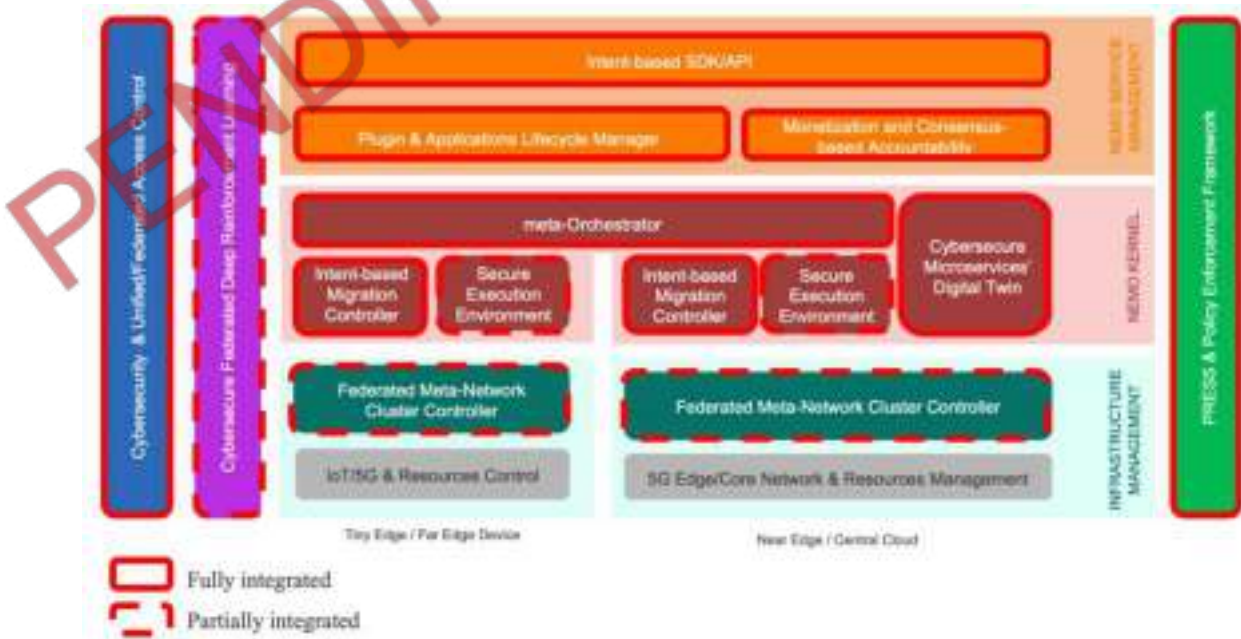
PENDI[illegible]

Cybersecurity & Unified/Federated Access Control

Cybersecure Federated Deep Reinforcement Learning

Intent-based SDK/API

Plugin & Applications Lifecycle Manager

Monetization and Consensus-based Accountability

NEMO SERVICE MANAGEMENT

meta-Orchestrator

Cybersecure Microservices' Digital Twin

Intent-based Migration Controller

Secure Execution Environment

Intent-based Migration Controller

Secure Execution Environment

NEMO KERNEL

Federated Meta-Network Cluster Controller

Federated Meta-Network Cluster Controller

IoT/5G & Resources Control

5G Edge/Core Network & Resources Management

INFRASTRUCTURE MANAGEMENT

PRESS & Policy Enforcement Framework

Tiny Edge / Far Edge Device

Near Edge / Central Cloud

Fully integrated

Partially integrated